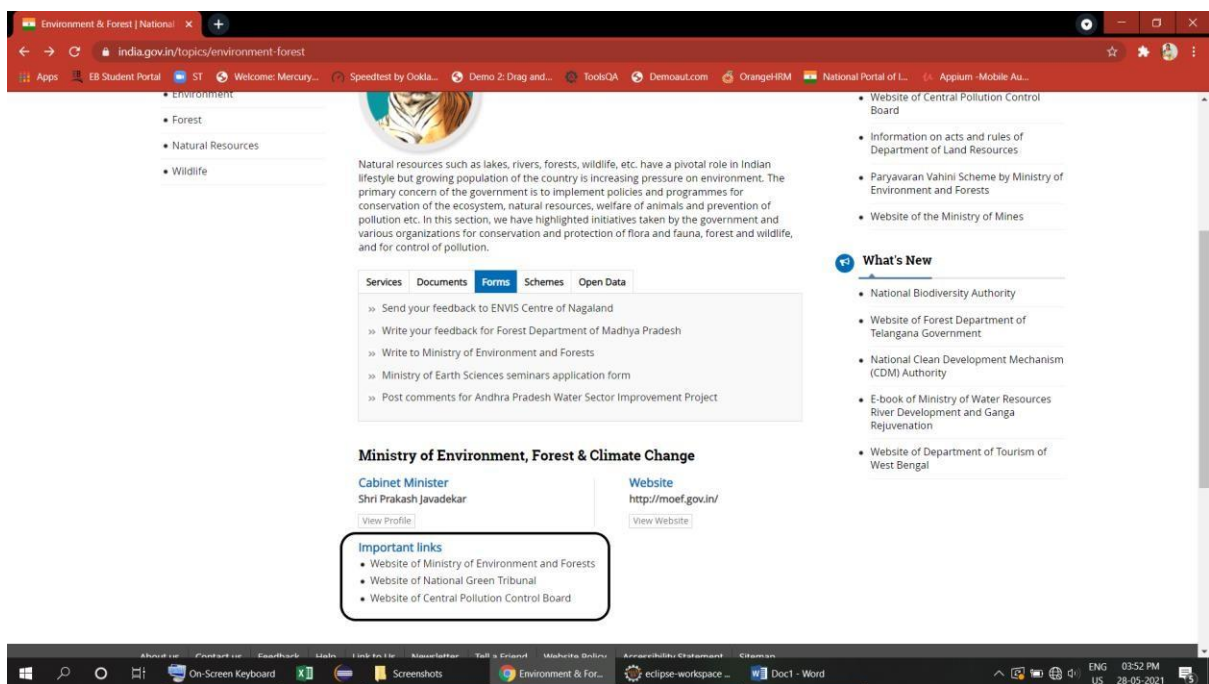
Environment & Forest | National ×

india.gov.in/topics/environment-forest

Apps EB Student Portal ST Welcome: Mercury... Speedtest by Ookla... Demo 2: Drag and... ToolsQA Demoaut.com OrangeHRM National Portal of I... Appium -Mobile Au...

• Environment
• Forest
• Natural Resources
• Wildlife

Natural resources such as lakes, rivers, forests, wildlife, etc. have a pivotal role in Indian lifestyle but growing population of the country is increasing pressure on environment. The primary concern of the government is to implement policies and programmes for conservation of the ecosystem, natural resources, welfare of animals and prevention of pollution etc. In this section, we have highlighted initiatives taken by the government and various organizations for conservation and protection of flora and fauna, forest and wildlife, and for control of pollution.

Services Documents Forms Schemes Open Data

» Send your feedback to ENVIS Centre of Nagaland
» Write your feedback for Forest Department of Madhya Pradesh
» Write to Ministry of Environment and Forests
» Ministry of Earth Sciences seminars application form
» Post comments for Andhra Pradesh Water Sector Improvement Project

Ministry of Environment, Forest & Climate Change

Cabinet Minister
Shri Prakash Javadekar
View Profile

Website
http://moef.gov.in/
View Website

Important links
• Website of Ministry of Environment and Forests
• Website of National Green Tribunal
• Website of Central Pollution Control Board

• Website of Central Pollution Control Board
• Information on acts and rules of Department of Land Resources
• Paryavaran Vahini Scheme by Ministry of Environment and Forests
• Website of the Ministry of Mines

What's New
• National Biodiversity Authority
• Website of Forest Department of Telangana Government
• National Clean Development Mechanism (CDM) Authority
• E-book of Ministry of Water Resources River Development and Ganga Rejuvenation
• Website of Department of Tourism of West Bengal

About us Contact us Feedback Help Link to Us Newsletter Tell a Friend Website Policy Accessibility Statement Sitemap

On-Screen Keyboard Screenshots Environment & For... eclipse-workspace ... Doc1 - Word ENG US 03:52 PM 28-05-2021